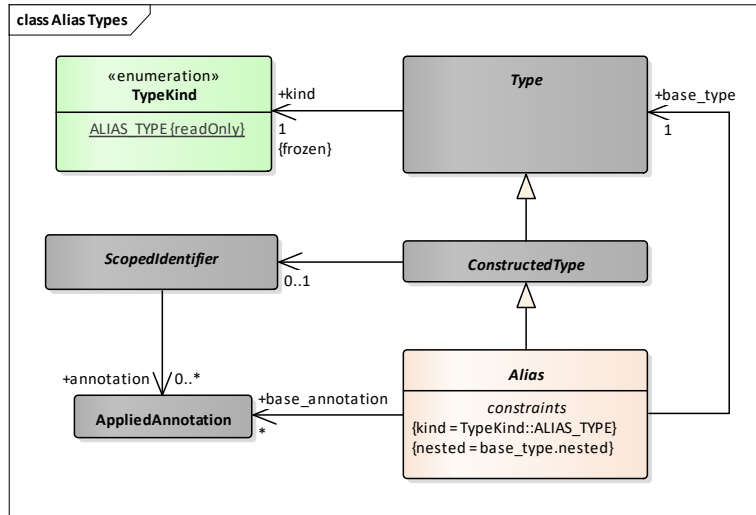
class Alias Types

«enumeration»
TypeKind

ALIAS_TYPE {readOnly}

+kind
1
{frozen}

Type

+base_type
1

ScopedIdentifier

0..1

ConstructedType

+annotation
0..*

AppliedAnnotation

+base_annotation
*

Alias

constraints
{kind = TypeKind::ALIAS_TYPE}
{nested = base_type.nested}